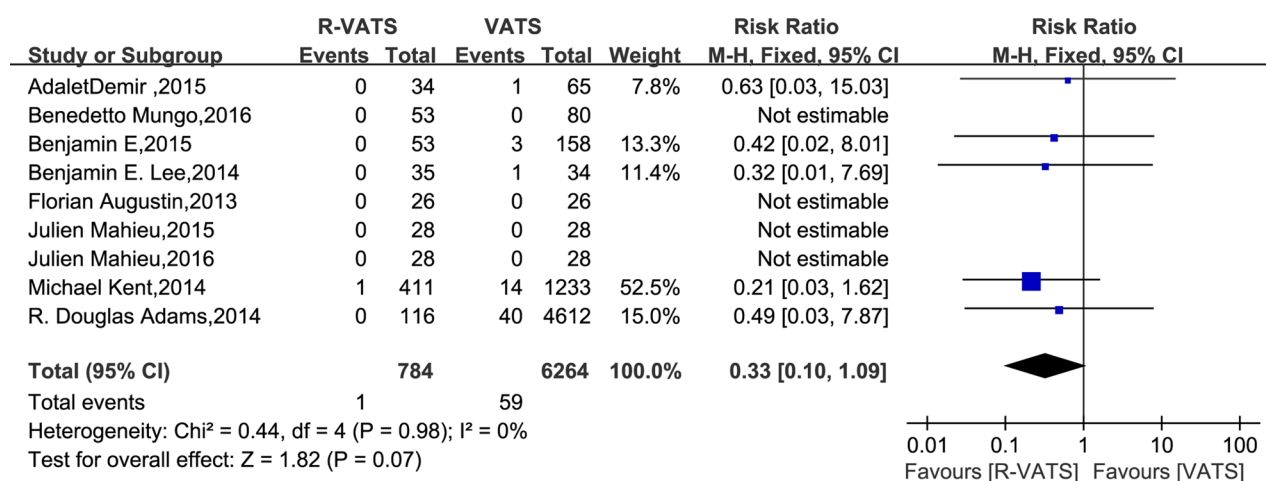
| Study or Subgroup | R-VATS Events | R-VATS Total | VATS Events | VATS Total | Weight | Risk Ratio M-H, Fixed, 95% CI |
|---|---|---|---|---|---|---|
| AdaletDemir ,2015 | 0 | 34 | 1 | 65 | 7.8% | 0.63 [0.03, 15.03] |
| Benedetto Mungo,2016 | 0 | 53 | 0 | 80 | | Not estimable |
| Benjamin E,2015 | 0 | 53 | 3 | 158 | 13.3% | 0.42 [0.02, 8.01] |
| Benjamin E. Lee,2014 | 0 | 35 | 1 | 34 | 11.4% | 0.32 [0.01, 7.69] |
| Florian Augustin,2013 | 0 | 26 | 0 | 26 | | Not estimable |
| Julien Mahieu,2015 | 0 | 28 | 0 | 28 | | Not estimable |
| Julien Mahieu,2016 | 0 | 28 | 0 | 28 | | Not estimable |
| Michael Kent,2014 | 1 | 411 | 14 | 1233 | 52.5% | 0.21 [0.03, 1.62] |
| R. Douglas Adams,2014 | 0 | 116 | 40 | 4612 | 15.0% | 0.49 [0.03, 7.87] |
| **Total (95% CI)** | | **784** | | **6264** | **100.0%** | **0.33 [0.10, 1.09]** |
| Total events | 1 | | 59 | | | |

Heterogeneity: Chi² = 0.44, df = 4 (P = 0.98); I² = 0%
Test for overall effect: Z = 1.82 (P = 0.07)

Risk Ratio
M-H, Fixed, 95% CI

0.01 0.1 1 10 100
Favours [R-VATS] Favours [VATS]